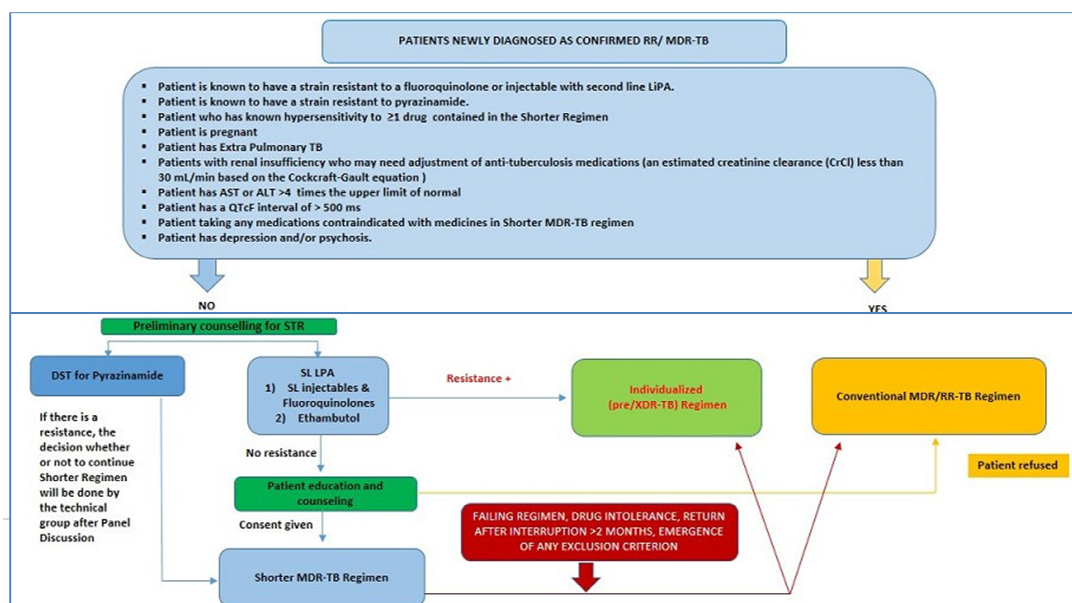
PATIENTS NEWLY DIAGNOSED AS CONFIRMED RR/ MDR-TB

- Patient is known to have a strain resistant to a fluoroquinolone or injectable with second line LiPA.
- Patient is known to have a strain resistant to pyrazinamide.
- Patient who has known hypersensitivity to ≥1 drug contained in the Shorter Regimen
- Patient is pregnant
- Patient has Extra Pulmonary TB
- Patients with renal insufficiency who may need adjustment of anti-tuberculosis medications (an estimated creatinine clearance (CrCl) less than 30 mL/min based on the Cockcraft-Gault equation )
- Patient has AST or ALT >4 times the upper limit of normal
- Patient has a QTcF interval of > 500 ms
- Patient taking any medications contraindicated with medicines in Shorter MDR-TB regimen
- Patient has depression and/or psychosis.

NO

YES

Preliminary counselling for STR

DST for Pyrazinamide

If there is a resistance, the decision whether or not to continue Shorter Regimen will be done by the technical group after Panel Discussion

SL LPA
1) SL injectables & Fluoroquinolones
2) Ethambutol

Resistance +

Individualized (pre/XDR-TB) Regimen

Conventional MDR/RR-TB Regimen

No resistance

Patient education and counseling

Patient refused

Consent given

FAILING REGIMEN, DRUG INTOLERANCE, RETURN AFTER INTERRUPTION >2 MONTHS, EMERGENCE OF ANY EXCLUSION CRITERION

Shorter MDR-TB Regimen